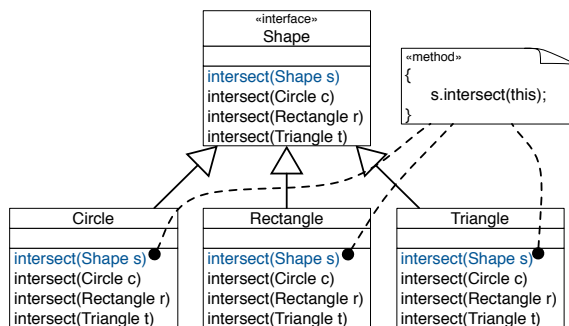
«interface»
Shape

intersect(Shape s)
intersect(Circle c)
intersect(Rectangle r)
intersect(Triangle t)

«method»
{
s.intersect(this);
}

Circle

intersect(Shape s)
intersect(Circle c)
intersect(Rectangle r)
intersect(Triangle t)

Rectangle

intersect(Shape s)
intersect(Circle c)
intersect(Rectangle r)
intersect(Triangle t)

Triangle

intersect(Shape s)
intersect(Circle c)
intersect(Rectangle r)
intersect(Triangle t)